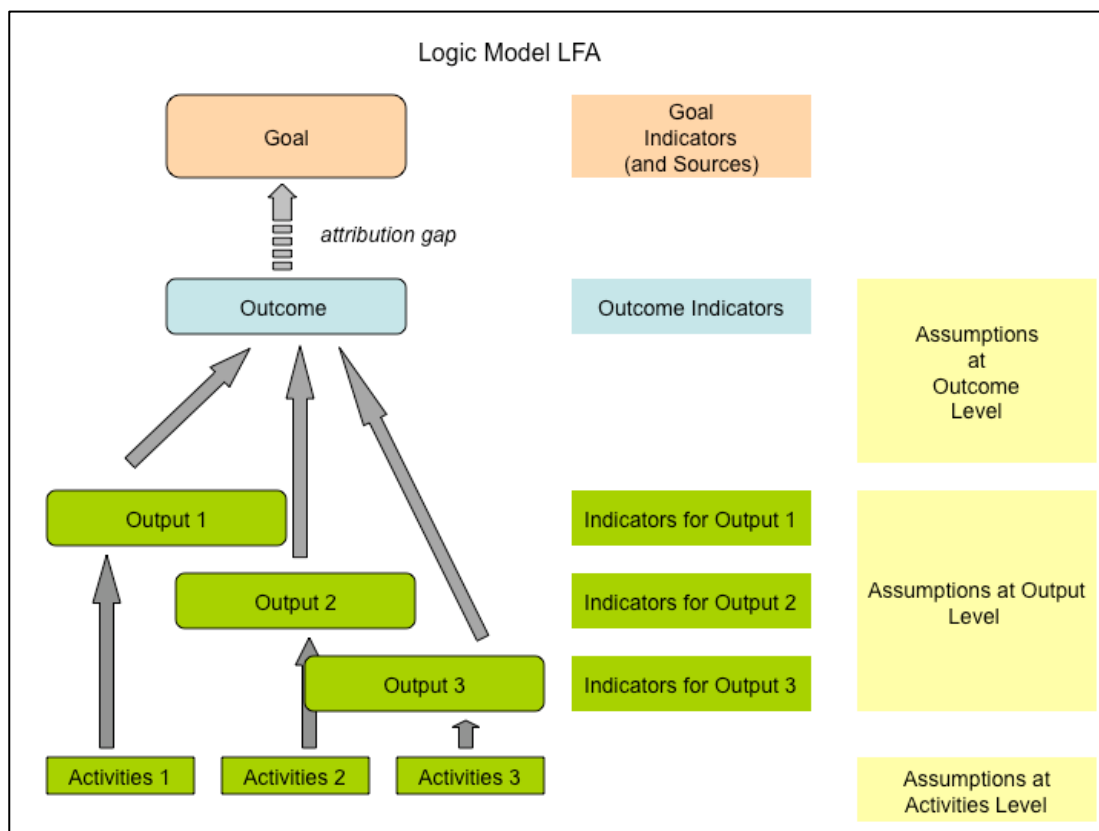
Logic Model LFA

Goal

Goal Indicators (and Sources)

attribution gap

Outcome

Outcome Indicators

Assumptions at Outcome Level

Output 1

Indicators for Output 1

Output 2

Indicators for Output 2

Assumptions at Output Level

Output 3

Indicators for Output 3

Activities 1

Activities 2

Activities 3

Assumptions at Activities Level